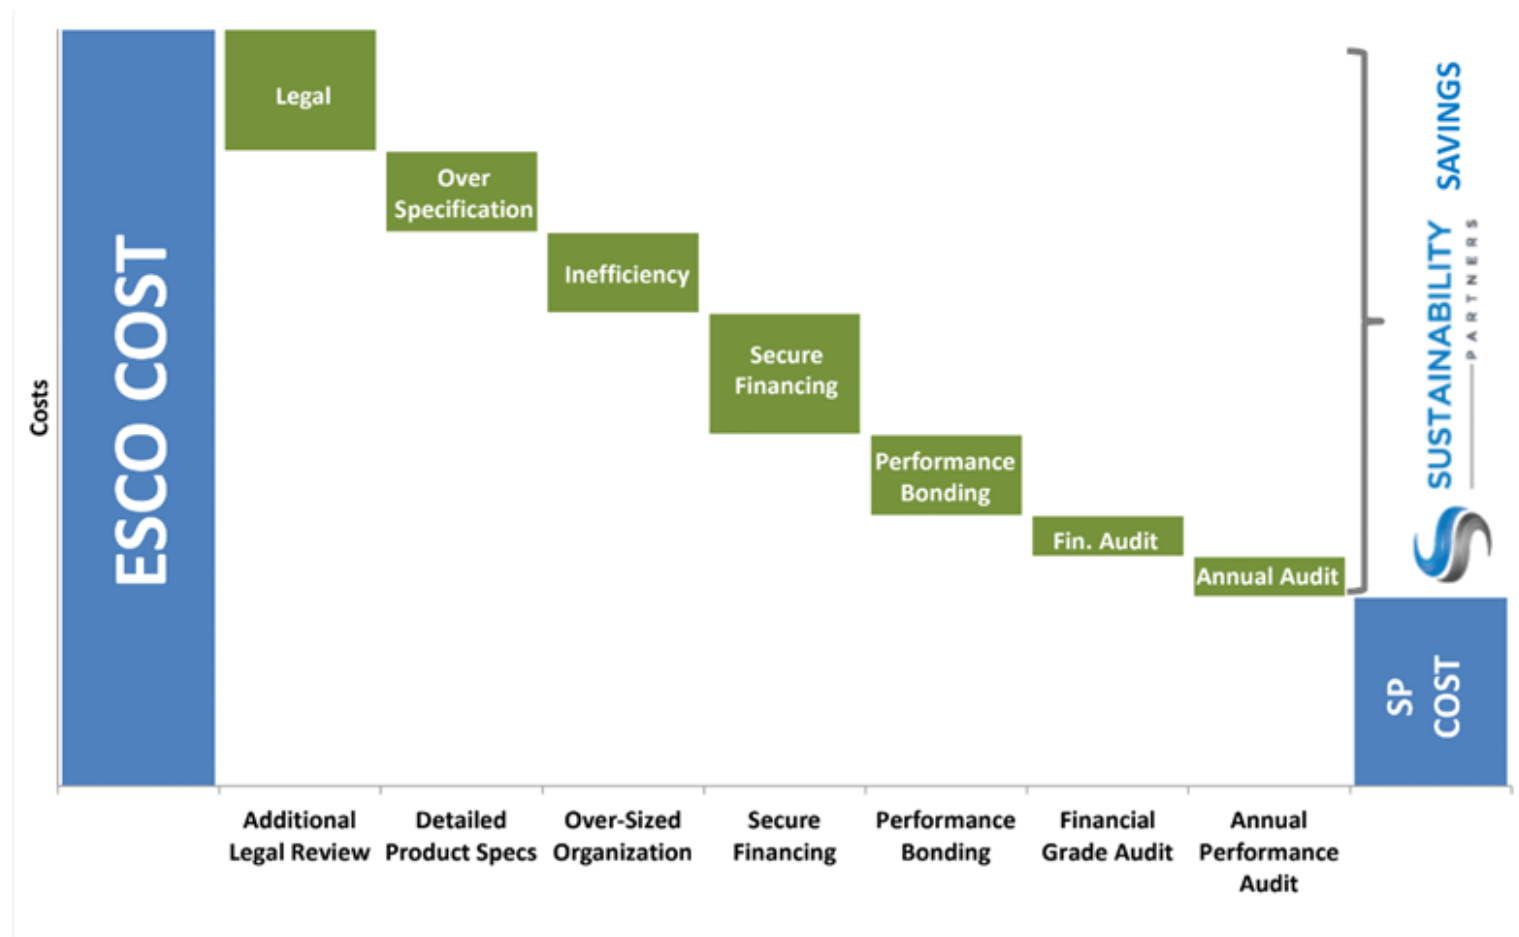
Costs

ESCO COST

Legal

Over Specification

Inefficiency

Secure Financing

Performance Bonding

Fin. Audit

Annual Audit

SAVINGS

SUSTAINABILITY PARTNERS

SP COST

Additional Legal Review

Detailed Product Specs

Over-Sized Organization

Secure Financing

Performance Bonding

Financial Grade Audit

Annual Performance Audit